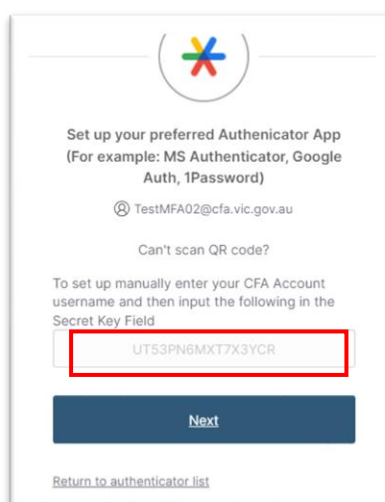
Set up your preferred Authenticator App (For example: MS Authenticator, Google Auth, 1Password)

TestMFA02@cfa.vic.gov.au

Can't scan QR code?

To set up manually enter your CFA Account username and then input the following in the Secret Key Field

UT53PN6MXT7X3YCR

Next

Return to authenticator list